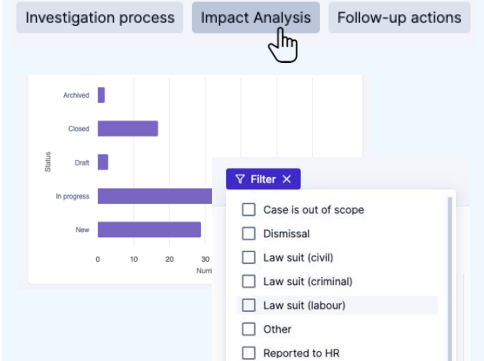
Investigation process Impact Analysis Follow-up actions

Archived
Closed
Draft
In progress
New
Status
0 10 20 30
Num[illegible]

Filter ×
Case is out of scope
Dismissal
Law suit (civil)
Law suit (criminal)
Law suit (labour)
Other
Reported to HR